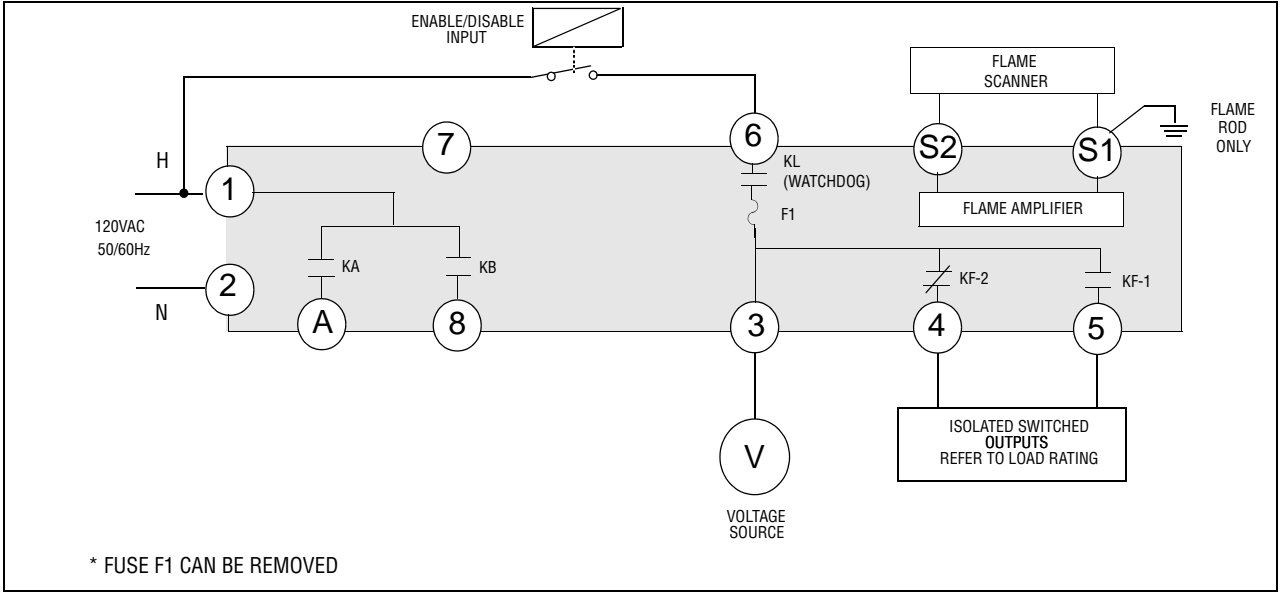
ENABLE/DISABLE INPUT

FLAME SCANNER

FLAME ROD ONLY

H

7

6

S2

S1

KL (WATCHDOG)

1

F1

FLAME AMPLIFIER

120VAC 50/60Hz

KA

KB

KF-2

KF-1

2

N

A

8

3

4

5

ISOLATED SWITCHED OUTPUTS REFER TO LOAD RATING

V

VOLTAGE SOURCE

* FUSE F1 CAN BE REMOVED